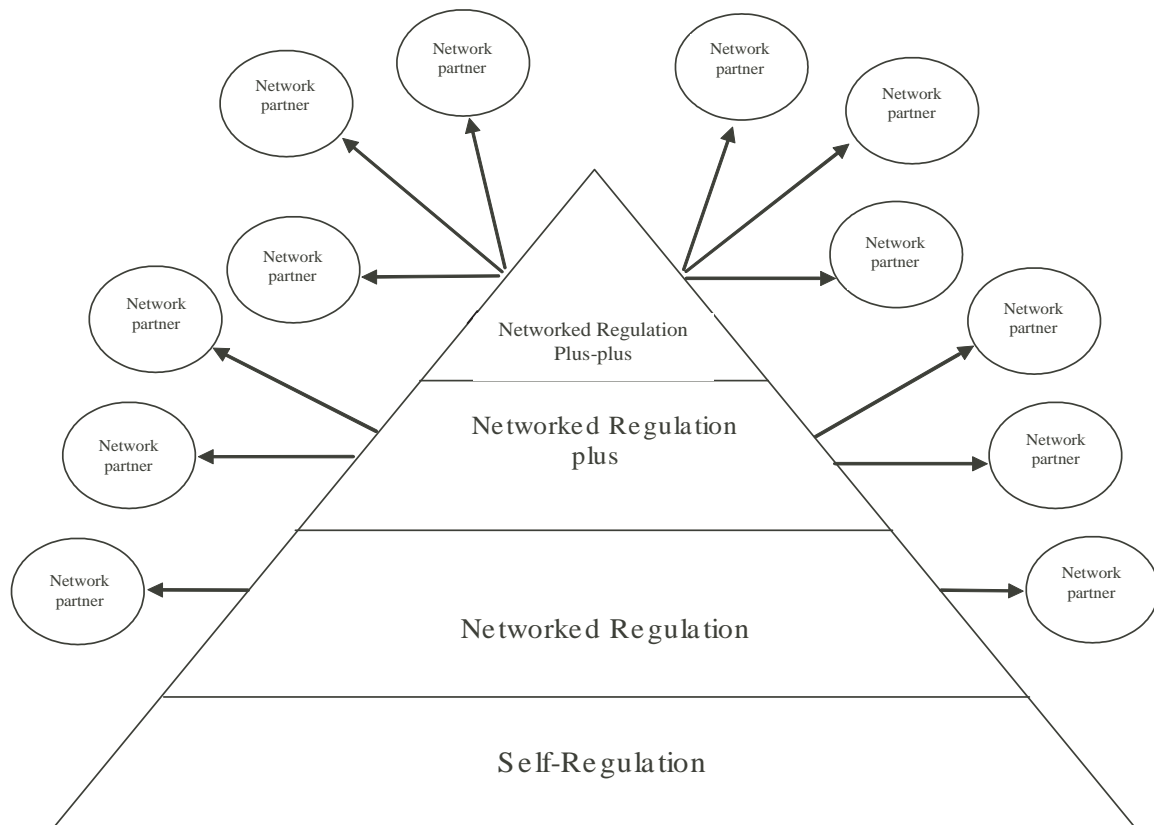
Network partner

Network partner

Network partner

Network partner

Network partner

Network partner

Network partner

Network partner

Network partner

Network partner

Network partner

Network partner

Networked Regulation Plus-plus

Networked Regulation plus

Networked Regulation

Self-Regulation